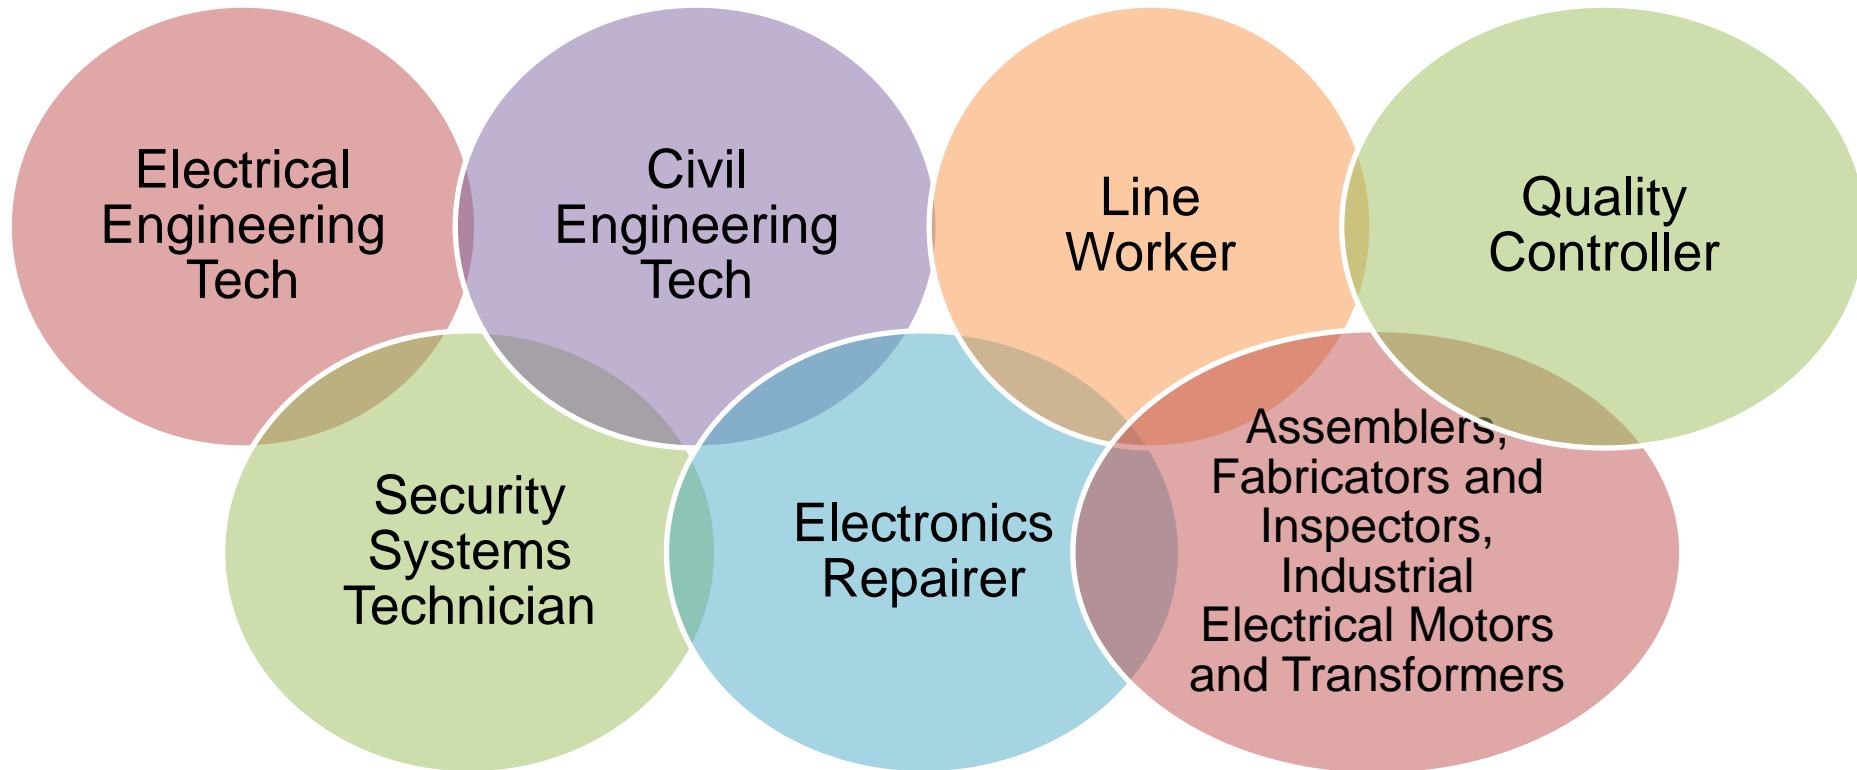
Electrical Engineering Tech

Civil Engineering Tech

Line Worker

Quality Controller

Security Systems Technician

Electronics Repairer

Assemblers, Fabricators and Inspectors, Industrial Electrical Motors and Transformers